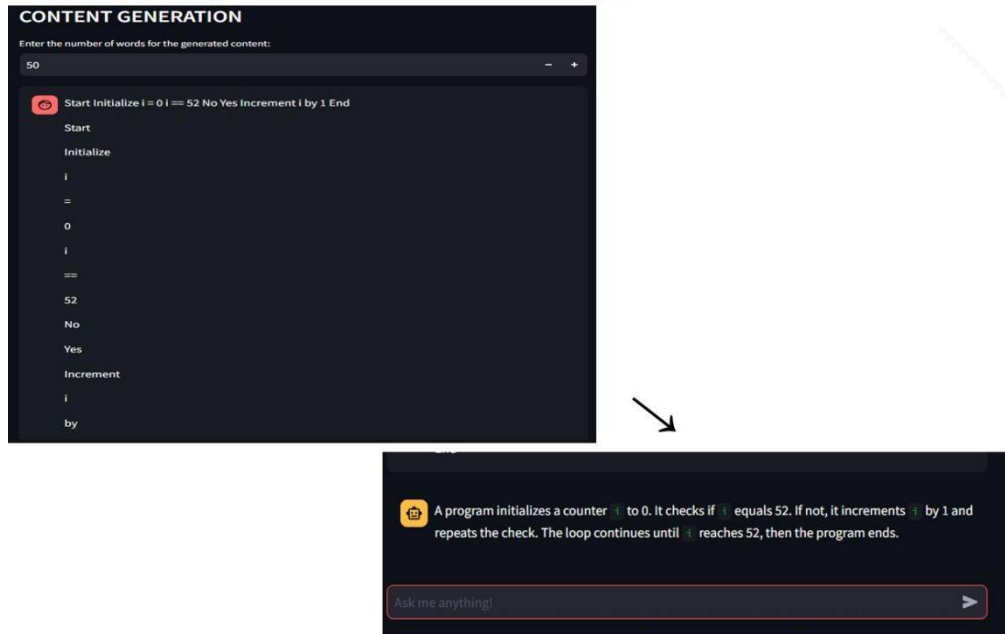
CONTENT GENERATION

Enter the number of words for the generated content:

50

− +

Start Initialize i = 0 i == 52 No Yes Increment i by 1 End

Start

Initialize

i

=

0

i

==

52

No

Yes

Increment

i

by

A program initializes a counter i to 0. It checks if i equals 52. If not, it increments i by 1 and repeats the check. The loop continues until i reaches 52, then the program ends.

Ask me anything!